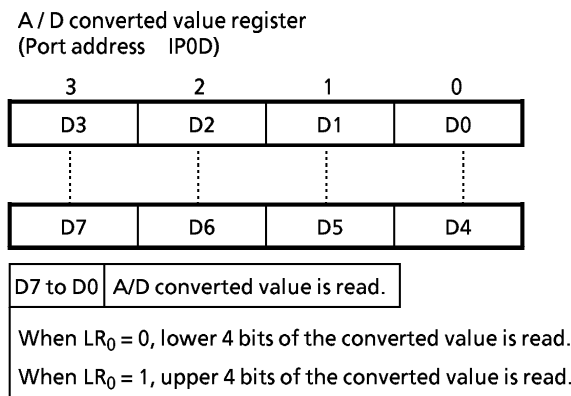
A / D converted value register
(Port address IP0D)

| 3 | 2 | 1 | 0 |
|---|---|---|---|
| D3 | D2 | D1 | D0 |

| D7 | D6 | D5 | D4 |
|---|---|---|---|

| D7 to D0 | A/D converted value is read. |
|---|---|

When $LR_0 = 0$, lower 4 bits of the converted value is read.
When $LR_0 = 1$, upper 4 bits of the converted value is read.